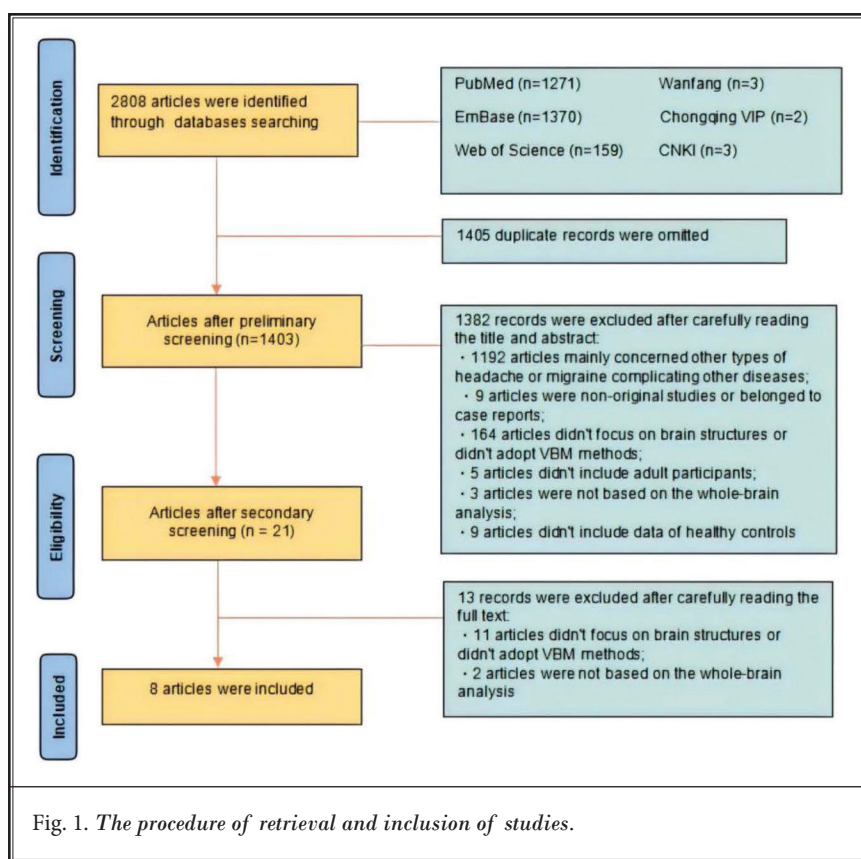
Identification

2808 articles were identified through databases searching

PubMed (n=1271)
Wanfang (n=3)
EmBase (n=1370)
Chongqing VIP (n=2)
Web of Science (n=159)
CNKI (n=3)

1405 duplicate records were omitted

Screening

Articles after preliminary screening (n=1403)

1382 records were excluded after carefully reading the title and abstract:
・1192 articles mainly concerned other types of headache or migraine complicating other diseases;
・9 articles were non-original studies or belonged to case reports;
・164 articles didn't focus on brain structures or didn't adopt VBM methods;
・5 articles didn't include adult participants;
・3 articles were not based on the whole-brain analysis;
・9 articles didn't include data of healthy controls

Eligibility

Articles after secondary screening (n = 21)

13 records were excluded after carefully reading the full text:
・11 articles didn't focus on brain structures or didn't adopt VBM methods;
・2 articles were not based on the whole-brain analysis

Included

8 articles were included

Fig. 1. The procedure of retrieval and inclusion of studies.